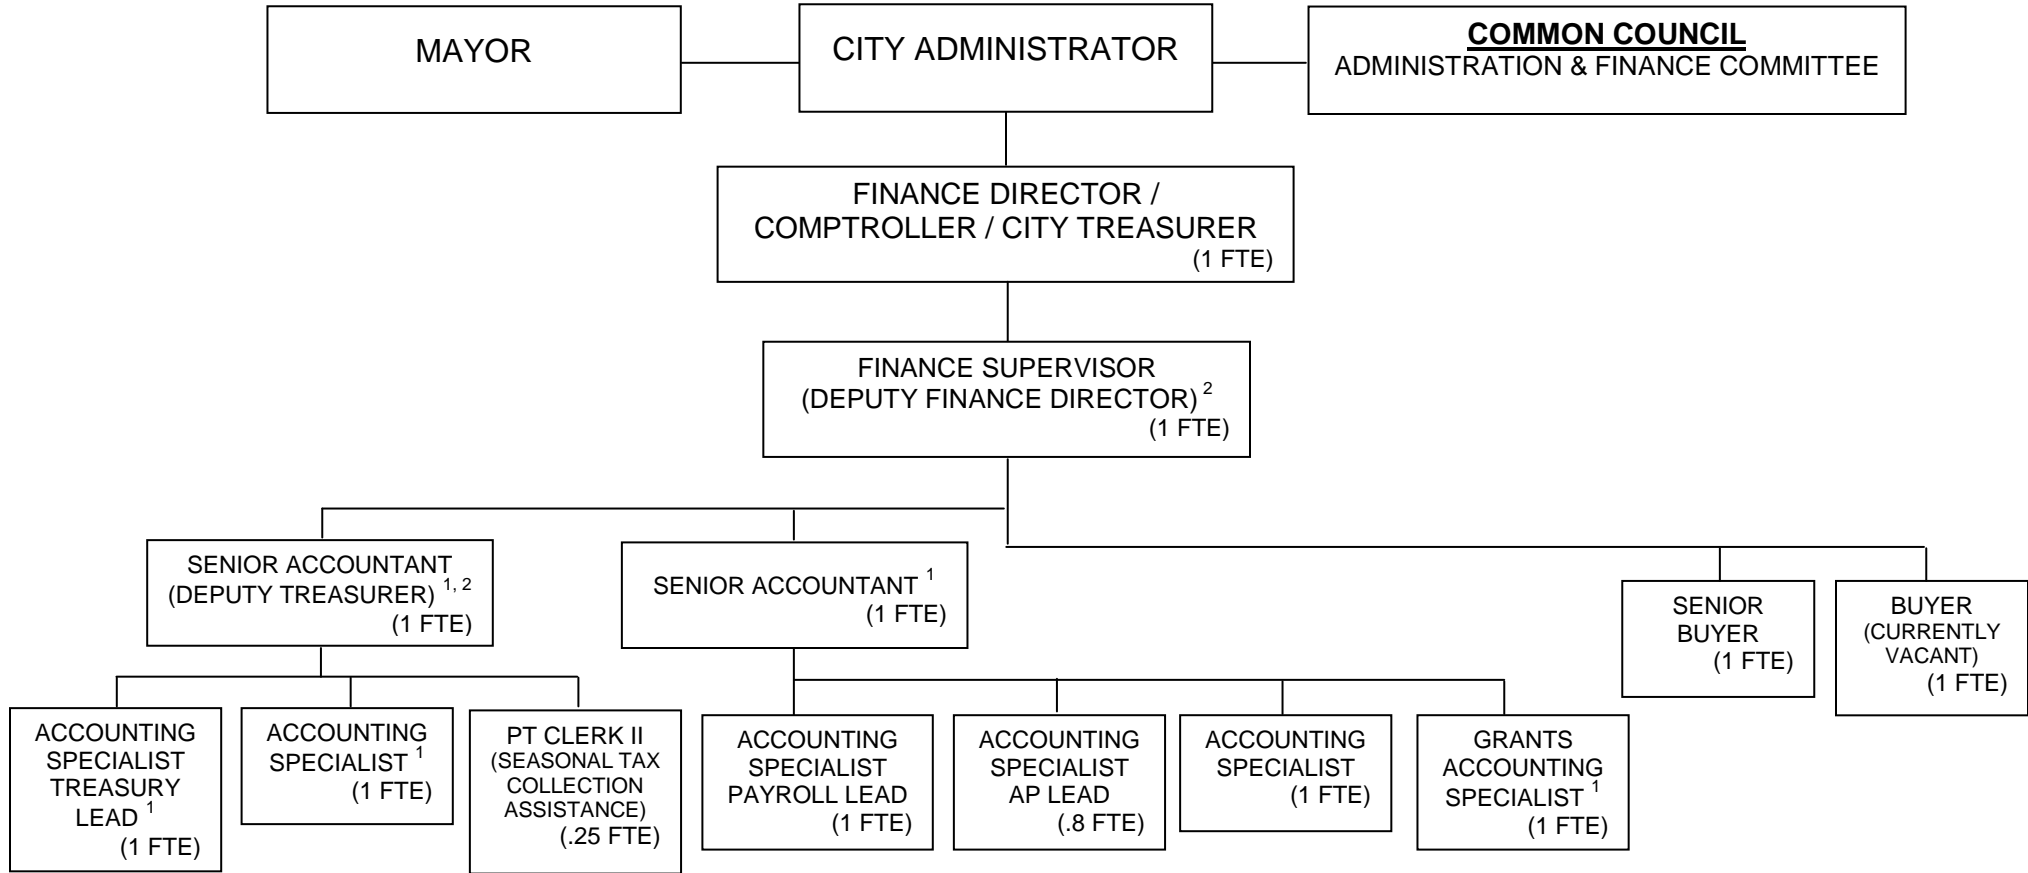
MAYOR

CITY ADMINISTRATOR

COMMON COUNCIL
ADMINISTRATION & FINANCE COMMITTEE

FINANCE DIRECTOR / COMPTROLLER / CITY TREASURER
(1 FTE)

FINANCE SUPERVISOR
(DEPUTY FINANCE DIRECTOR) $^{2}$
(1 FTE)

SENIOR ACCOUNTANT
(DEPUTY TREASURER) $^{1, 2}$
(1 FTE)

SENIOR ACCOUNTANT $^{1}$
(1 FTE)

SENIOR BUYER
(1 FTE)

BUYER
(CURRENTLY VACANT)
(1 FTE)

ACCOUNTING SPECIALIST TREASURY LEAD $^{1}$
(1 FTE)

ACCOUNTING SPECIALIST $^{1}$
(1 FTE)

PT CLERK II
(SEASONAL TAX COLLECTION ASSISTANCE)
(.25 FTE)

ACCOUNTING SPECIALIST PAYROLL LEAD
(1 FTE)

ACCOUNTING SPECIALIST AP LEAD
(.8 FTE)

ACCOUNTING SPECIALIST
(1 FTE)

GRANTS ACCOUNTING SPECIALIST $^{1}$
(1 FTE)